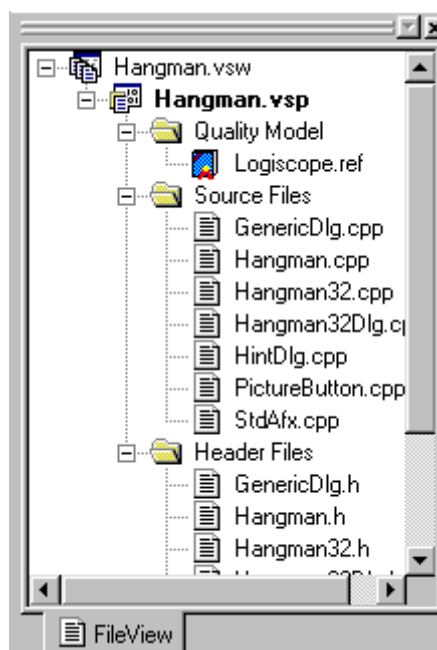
Hangman.vsw
Hangman.vsp
Quality Model
Logiscope.ref
Source Files
GenericDlg.cpp
Hangman.cpp
Hangman32.cpp
Hangman32Dlg.c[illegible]
HintDlg.cpp
PictureButton.cpp
StdAfx.cpp
Header Files
GenericDlg.h
Hangman.h
Hangman32.h
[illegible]
FileView